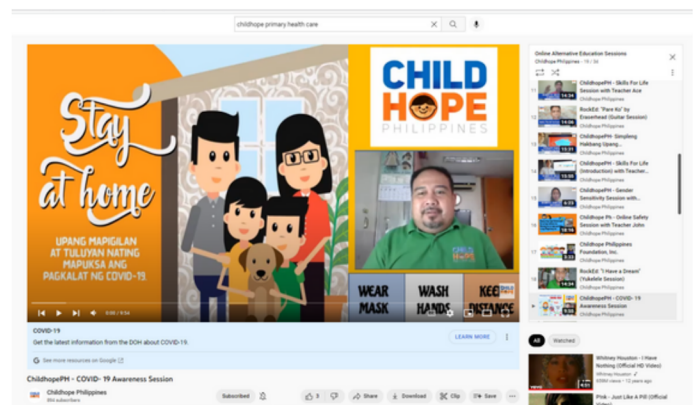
childhope primary health care

Stay at home

UPANG MAPIGILAN AT TULUYAN NATING MAPUKSA ANG PAGKALAT NG COVID-19

CHILD HOPE PHILIPPINES

WEAR MASK

WASH HANDS

KEE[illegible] DISTANCE

0:05 / 6:04

COVID-19

Get the latest information from the DOH about COVID-19.

LEARN MORE

See more resources on Google

ChildhopePH - COVID- 19 Awareness Session

ChildHope Philippines
584 subscribers

Subscribed

3

Share

Download

Clip

Save

Online Alternative Education Sessions
Childhope Philippines - 19 / 34

ChildhopePH - Skills For Life Session with Teacher Ace
Childhope Philippines

RockEd: "Pare Ko" by Eraserhead (Guitar Session)
Childhope Philippines

ChildhopePH: Simpleng Hakbang Upang...
Childhope Philippines

ChildhopePH - Skills For Life (Introduction) with Teacher...
Childhope Philippines

ChildhopePH - Gender Sensitivity Session with...
Childhope Philippines

Childhope Ph - Online Safety Session with Teacher John
Childhope Philippines

Childhope Philippines Foundation, Inc.
Childhope Philippines

RockEd: "I Have a Dream" (Ukelele Session)
Childhope Philippines

ChildhopePH - COVID- 19 Awareness Session
Childhope Philippines

All

Watched

Whitney Houston - I Have Nothing (Official HD Video)
Whitney Houston
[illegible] views · 13 years ago

Pink - Just Like A Pill (Official